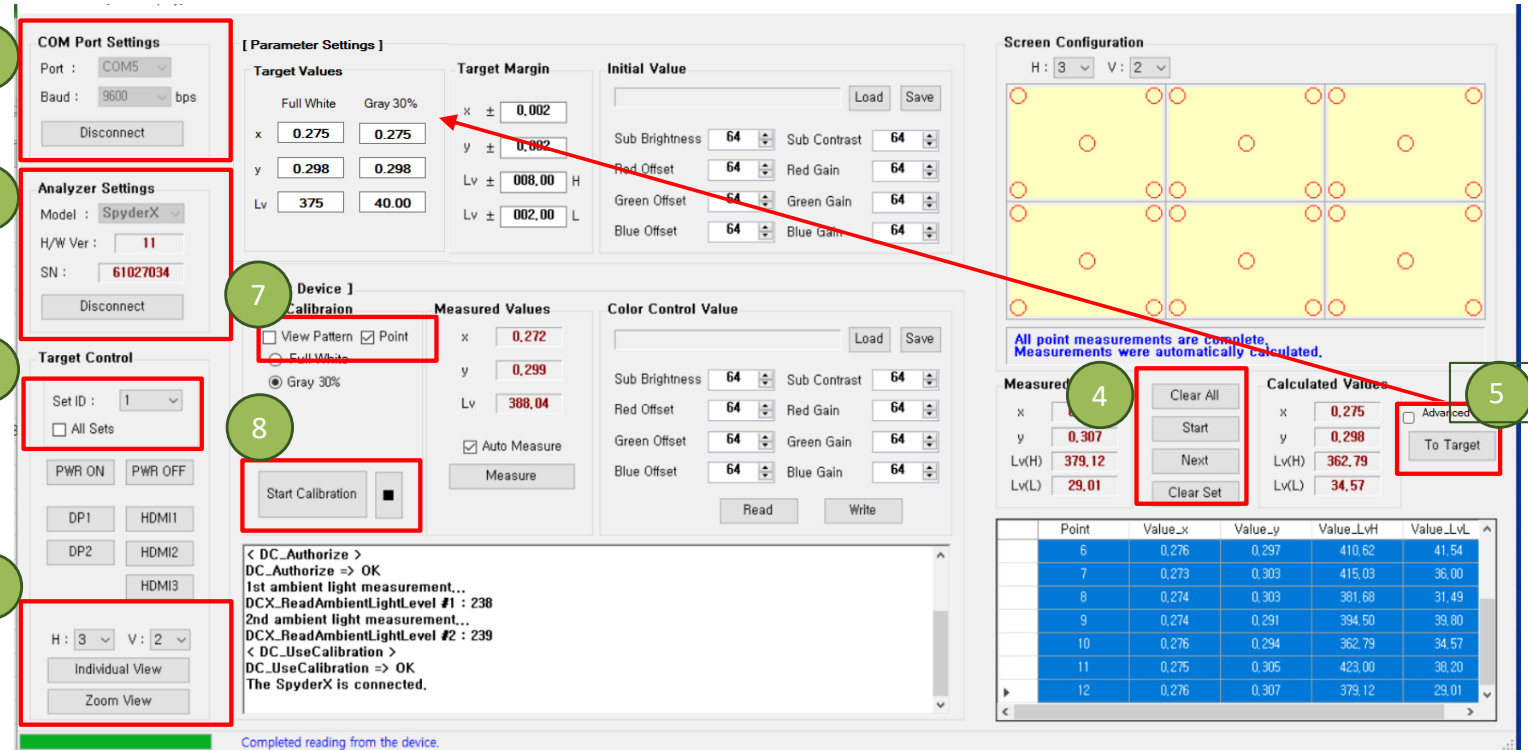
COM Port Settings
Port : COM5
Baud : 9600 bps
Disconnect

Analyzer Settings
Model : SpyderX
H/W Ver : 11
SN : 61027034
Disconnect

Target Control
Set ID : 1
All Sets
PWR ON PWR OFF
DP1 HDMI1
DP2 HDMI2
HDMI3
H : 3 V : 2
Individual View
Zoom View

[ Parameter Settings ]
Target Values
| | Full White | Gray 30% |
|---|---|---|
| x | 0.275 | 0.275 |
| y | 0.298 | 0.298 |
| Lv | 375 | 40.00 |

Target Margin
x ± 0.002
y ± 0.002
Lv ± 008.00 H
Lv ± 002.00 L

Initial Value
Load Save
Sub Brightness 64 Sub Contrast 64
Red Offset 64 Red Gain 64
Green Offset 64 Green Gain 64
Blue Offset 64 Blue Gain 64

7
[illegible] Device ]
Calibraion
View Pattern Point
Full White
Gray 30%
8
Start Calibration ■

Measured Values
x 0.272
y 0.299
Lv 388.04
Auto Measure
Measure

Color Control Value
Load Save
Sub Brightness 64 Sub Contrast 64
Red Offset 64 Red Gain 64
Green Offset 64 Green Gain 64
Blue Offset 64 Blue Gain 64
Read Write

< DC_Authorize >
DC_Authorize => OK
1st ambient light measurement...
DCX_ReadAmbientLightLevel #1 : 238
2nd ambient light measurement...
DCX_ReadAmbientLightLevel #2 : 239
< DC_UseCalibration >
DC_UseCalibration => OK
The SpyderX is connected.

Screen Configuration
H : 3 V : 2

All point measurements are complete.
Measurements were automatically calculated.

Measured
x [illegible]
y 0.307
Lv(H) 379.12
Lv(L) 29.01
4
Clear All
Start
Next
Clear Set

Calculated Values
x 0.275
y 0.298
Lv(H) 362.79
Lv(L) 34.57
5
Advanced
To Target

| | Point | Value_x | Value_y | Value_LvH | Value_LvL |
|---|---|---|---|---|---|
| | 6 | 0.276 | 0.297 | 410.62 | 41.54 |
| | 7 | 0.273 | 0.303 | 415.03 | 36.00 |
| | 8 | 0.274 | 0.303 | 381.68 | 31.49 |
| | 9 | 0.274 | 0.291 | 394.50 | 39.80 |
| | 10 | 0.276 | 0.294 | 362.79 | 34.57 |
| | 11 | 0.275 | 0.305 | 423.00 | 38.20 |
| ▸ | 12 | 0.276 | 0.307 | 379.12 | 29.01 |

Completed reading from the device.